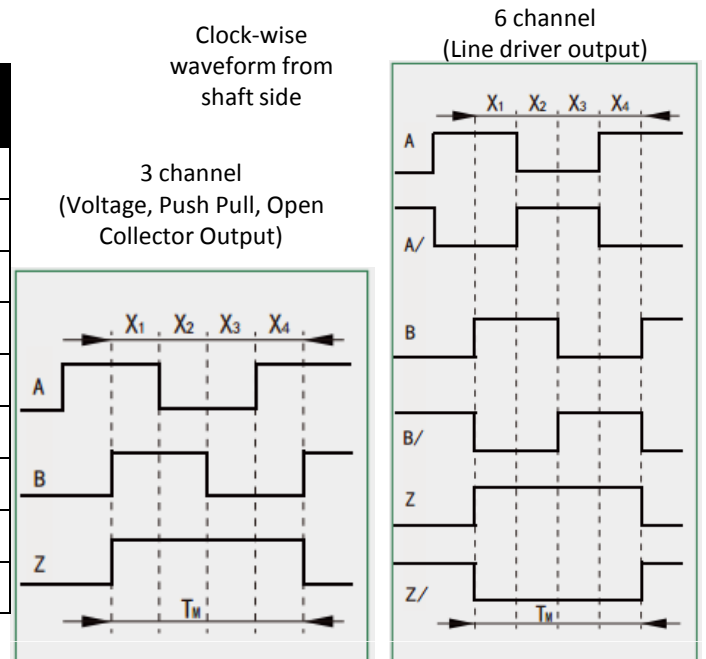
Clock-wise waveform from shaft side

6 channel
(Line driver output)

3 channel
(Voltage, Push Pull, Open Collector Output)

$X_1$ $X_2$ $X_3$ $X_4$

A

B

Z

$T_M$

$X_1$ $X_2$ $X_3$ $X_4$

A

A/

B

B/

Z

Z/

$T_M$